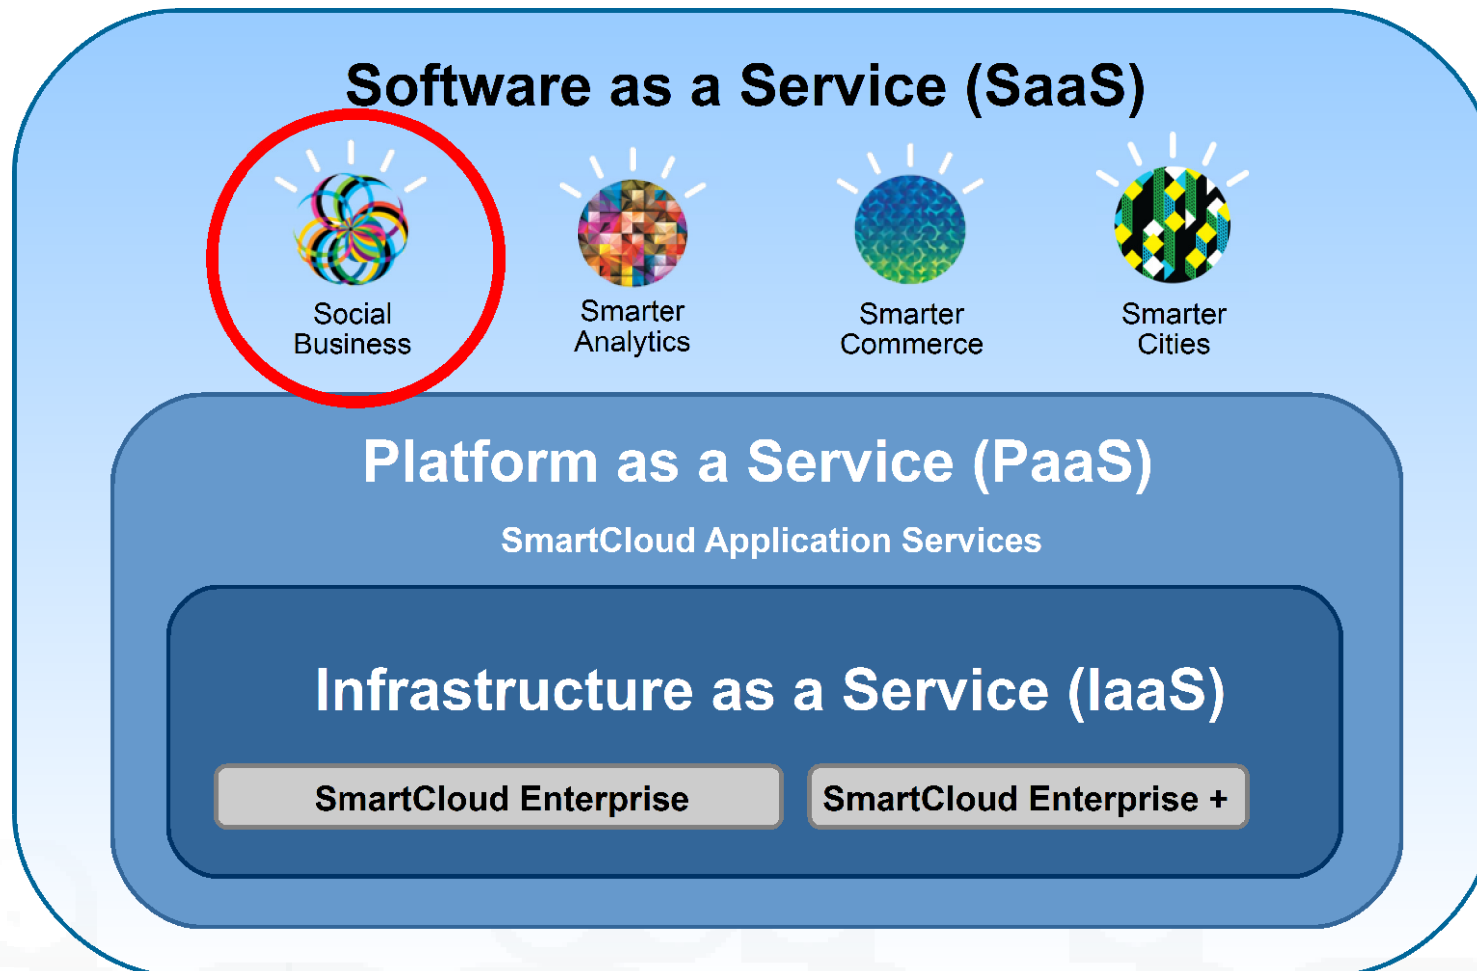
Software as a Service (SaaS)

Social Business

Smarter Analytics

Smarter Commerce

Smarter Cities

Platform as a Service (PaaS)

SmartCloud Application Services

Infrastructure as a Service (IaaS)

SmartCloud Enterprise

SmartCloud Enterprise +